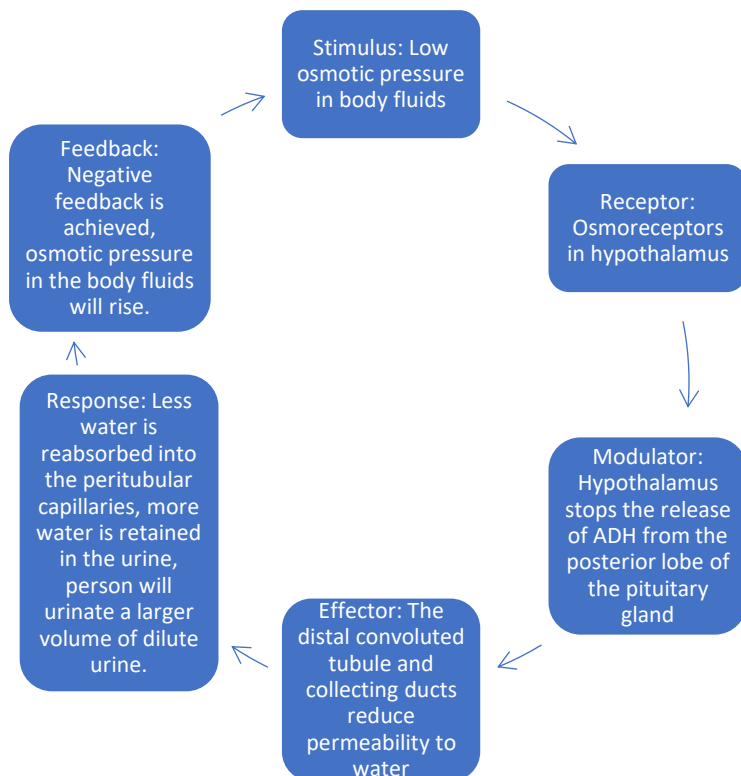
Stimulus: Low osmotic pressure in body fluids

Receptor: Osmoreceptors in hypothalamus

Modulator: Hypothalamus stops the release of ADH from the posterior lobe of the pituitary gland

Effector: The distal convoluted tubule and collecting ducts reduce permeability to water

Response: Less water is reabsorbed into the peritubular capillaries, more water is retained in the urine, person will urinate a larger volume of dilute urine.

Feedback: Negative feedback is achieved, osmotic pressure in the body fluids will rise.